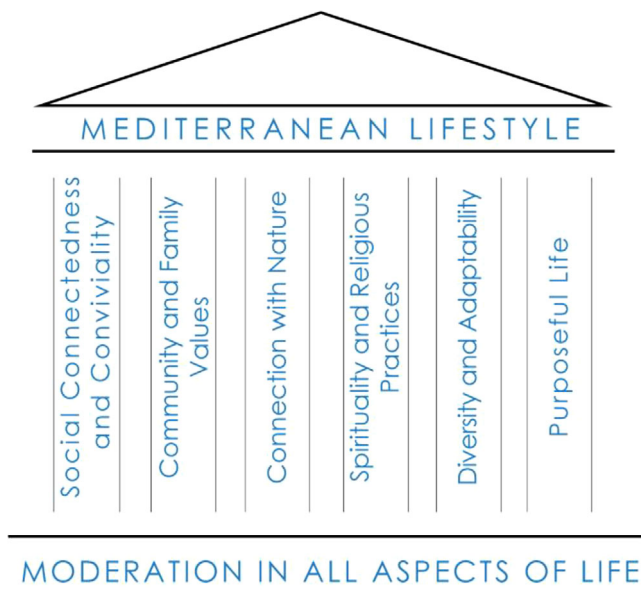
MEDITERRANEAN LIFESTYLE

Social Connectedness and Conviviality

Community and Family Values

Connection with Nature

Spirituality and Religious Practices

Diversity and Adaptability

Purposeful Life

MODERATION IN ALL ASPECTS OF LIFE